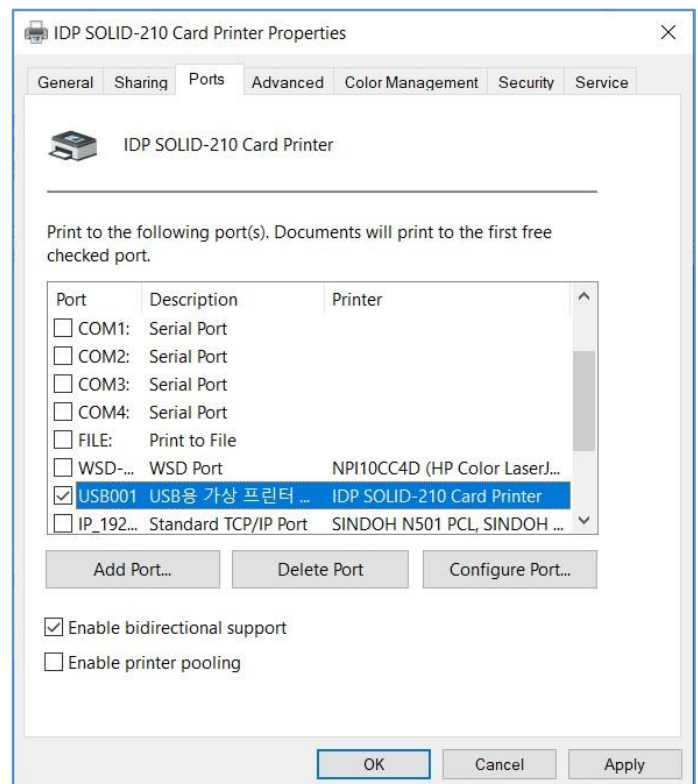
IDP SOLID-210 Card Printer Properties

General | Sharing | Ports | Advanced | Color Management | Security | Service

IDP SOLID-210 Card Printer

Print to the following port(s). Documents will print to the first free checked port.

| Port | Description | Printer |
|---|---|---|
| COM1: | Serial Port | |
| COM2: | Serial Port | |
| COM3: | Serial Port | |
| COM4: | Serial Port | |
| FILE: | Print to File | |
| WSD-... | WSD Port | NPI10CC4D (HP Color LaserJ... |
| USB001 | USB용 가상 프린터 ... | IDP SOLID-210 Card Printer |
| IP_192... | Standard TCP/IP Port | SINDOH N501 PCL, SINDOH ... |

Add Port... | Delete Port | Configure Port...

Enable bidirectional support

Enable printer pooling

OK | Cancel | Apply